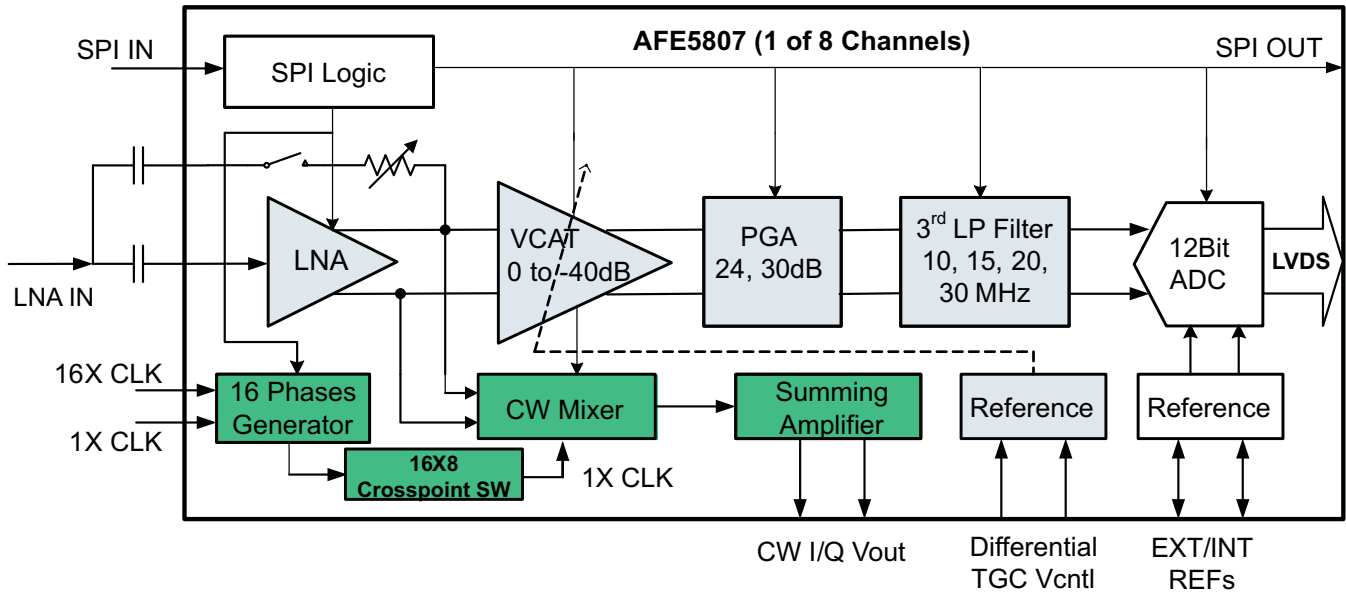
AFE5807 (1 of 8 Channels)

SPI IN

SPI Logic

SPI OUT

LNA IN

LNA

VCAT
0 to -40dB

PGA
24, 30dB

3$^{rd}$ LP Filter
10, 15, 20,
30 MHz

12Bit
ADC

LVDS

16X CLK

1X CLK

16 Phases
Generator

16X8
Crosspoint SW

1X CLK

CW Mixer

Summing
Amplifier

Reference

Reference

CW I/Q Vout

Differential
TGC Vcntl

EXT/INT
REFs